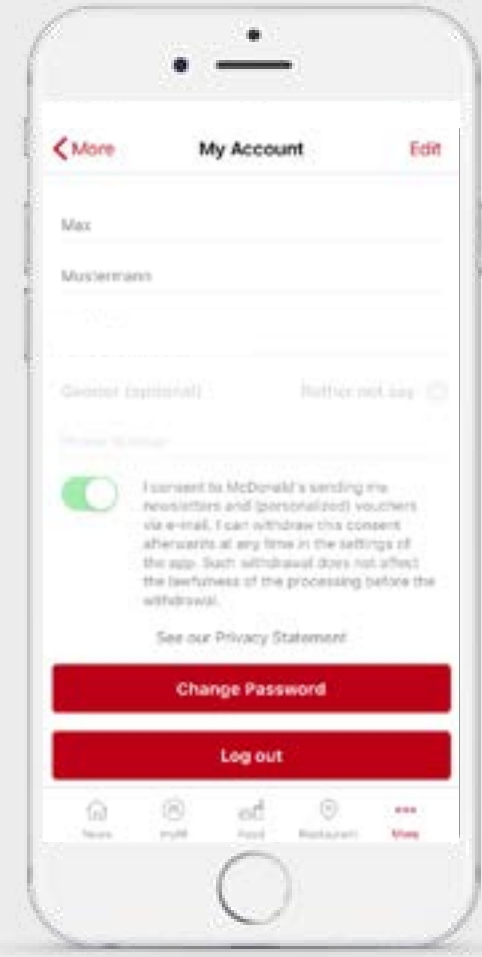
More

My Account

Edit

Max

Mustermann

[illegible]

Gender (optional)

Rather not say

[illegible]

I consent to McDonald's sending me newsletters and (personalized) vouchers via e-mail. I can withdraw this consent afterwards at any time in the settings of the app. Such withdrawal does not affect the lawfulness of the processing before the withdrawal.

See our Privacy Statement

Change Password

Log out

News

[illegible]

Food

Restaurant

More